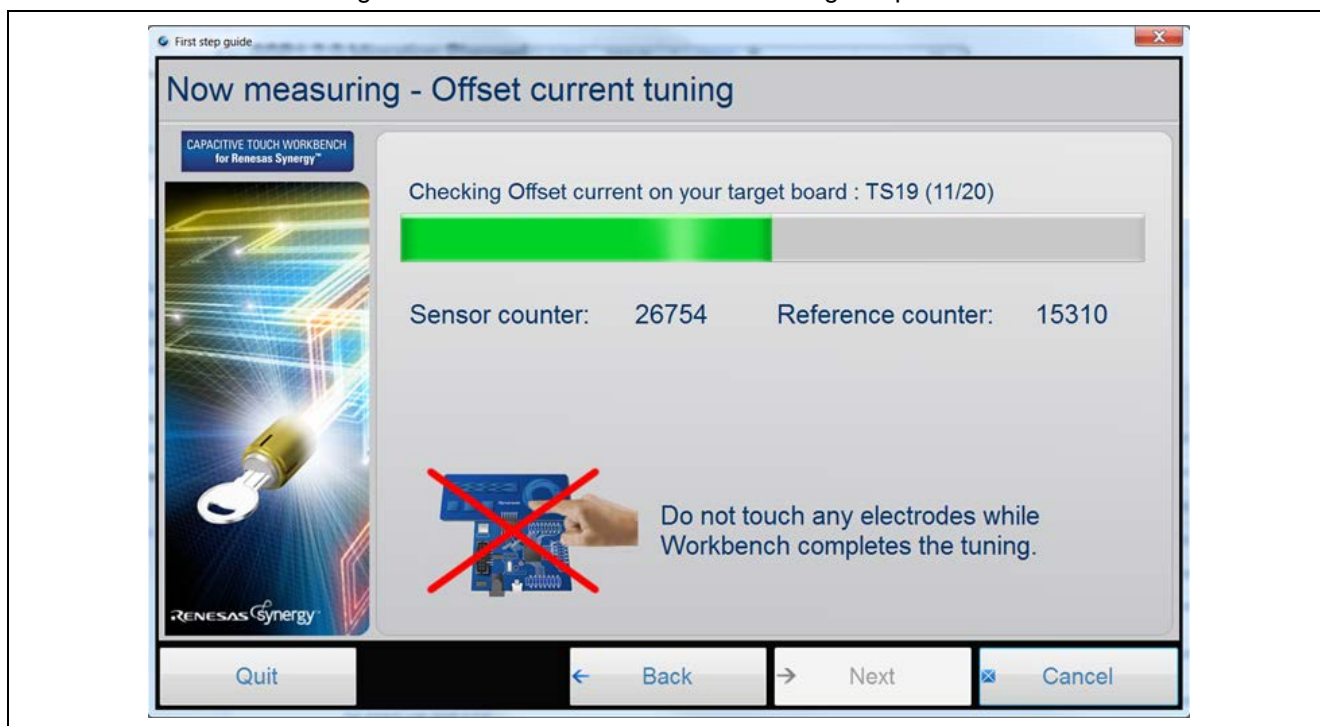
First step guide

Now measuring - Offset current tuning

CAPACITIVE TOUCH WORKBENCH for Renesas Synergy™

Checking Offset current on your target board : TS19 (11/20)

Sensor counter: 26754 Reference counter: 15310

Do not touch any electrodes while Workbench completes the tuning.

RENESAS Synergy

Quit

Back

Next

Cancel